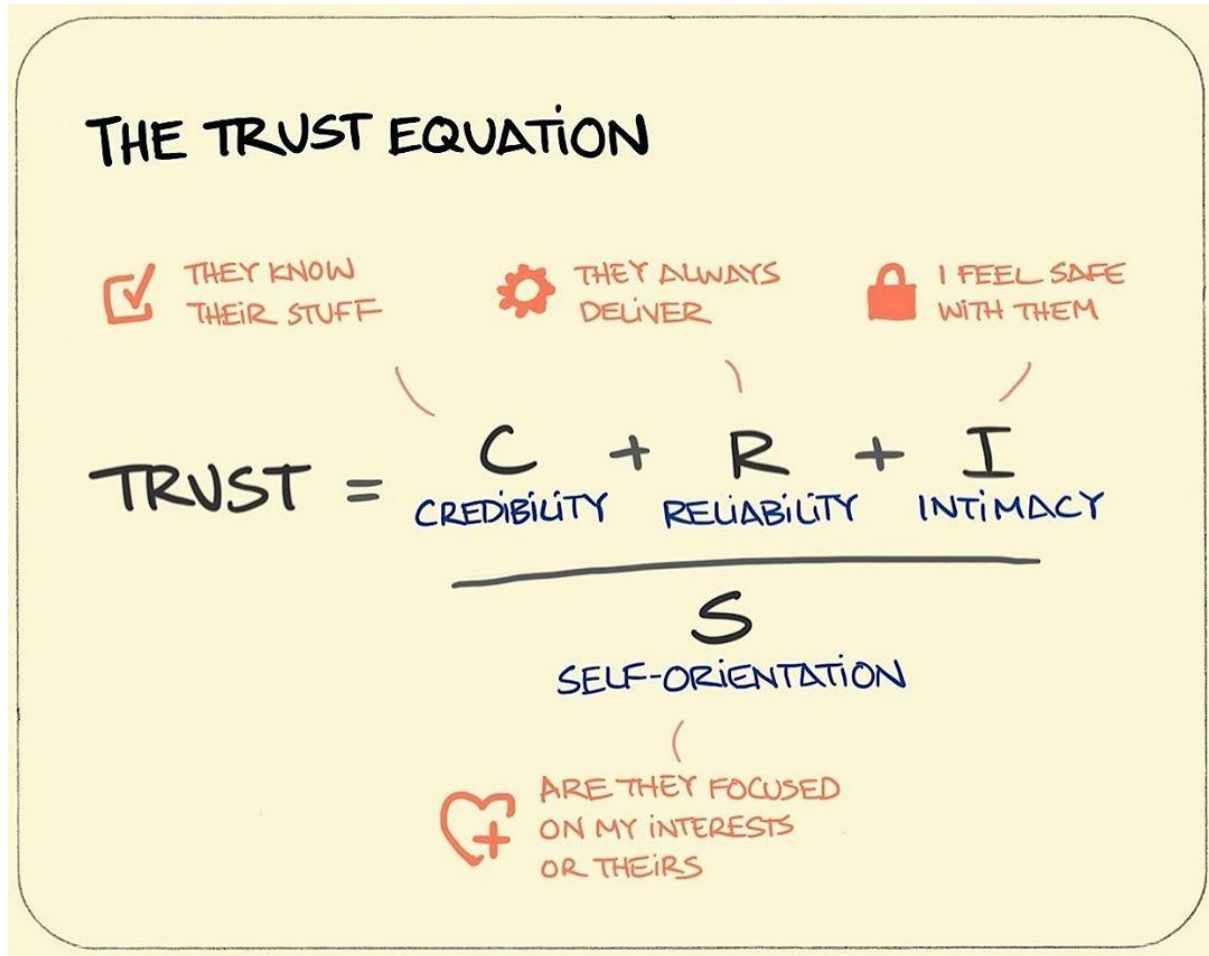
THE TRUST EQUATION

THEY KNOW THEIR STUFF

THEY ALWAYS DELIVER

I FEEL SAFE WITH THEM

TRUST = $\frac{C + R + I}{S}$

CREDIBILITY RELIABILITY INTIMACY

SELF-ORIENTATION

ARE THEY FOCUSED ON MY INTERESTS OR THEIRS